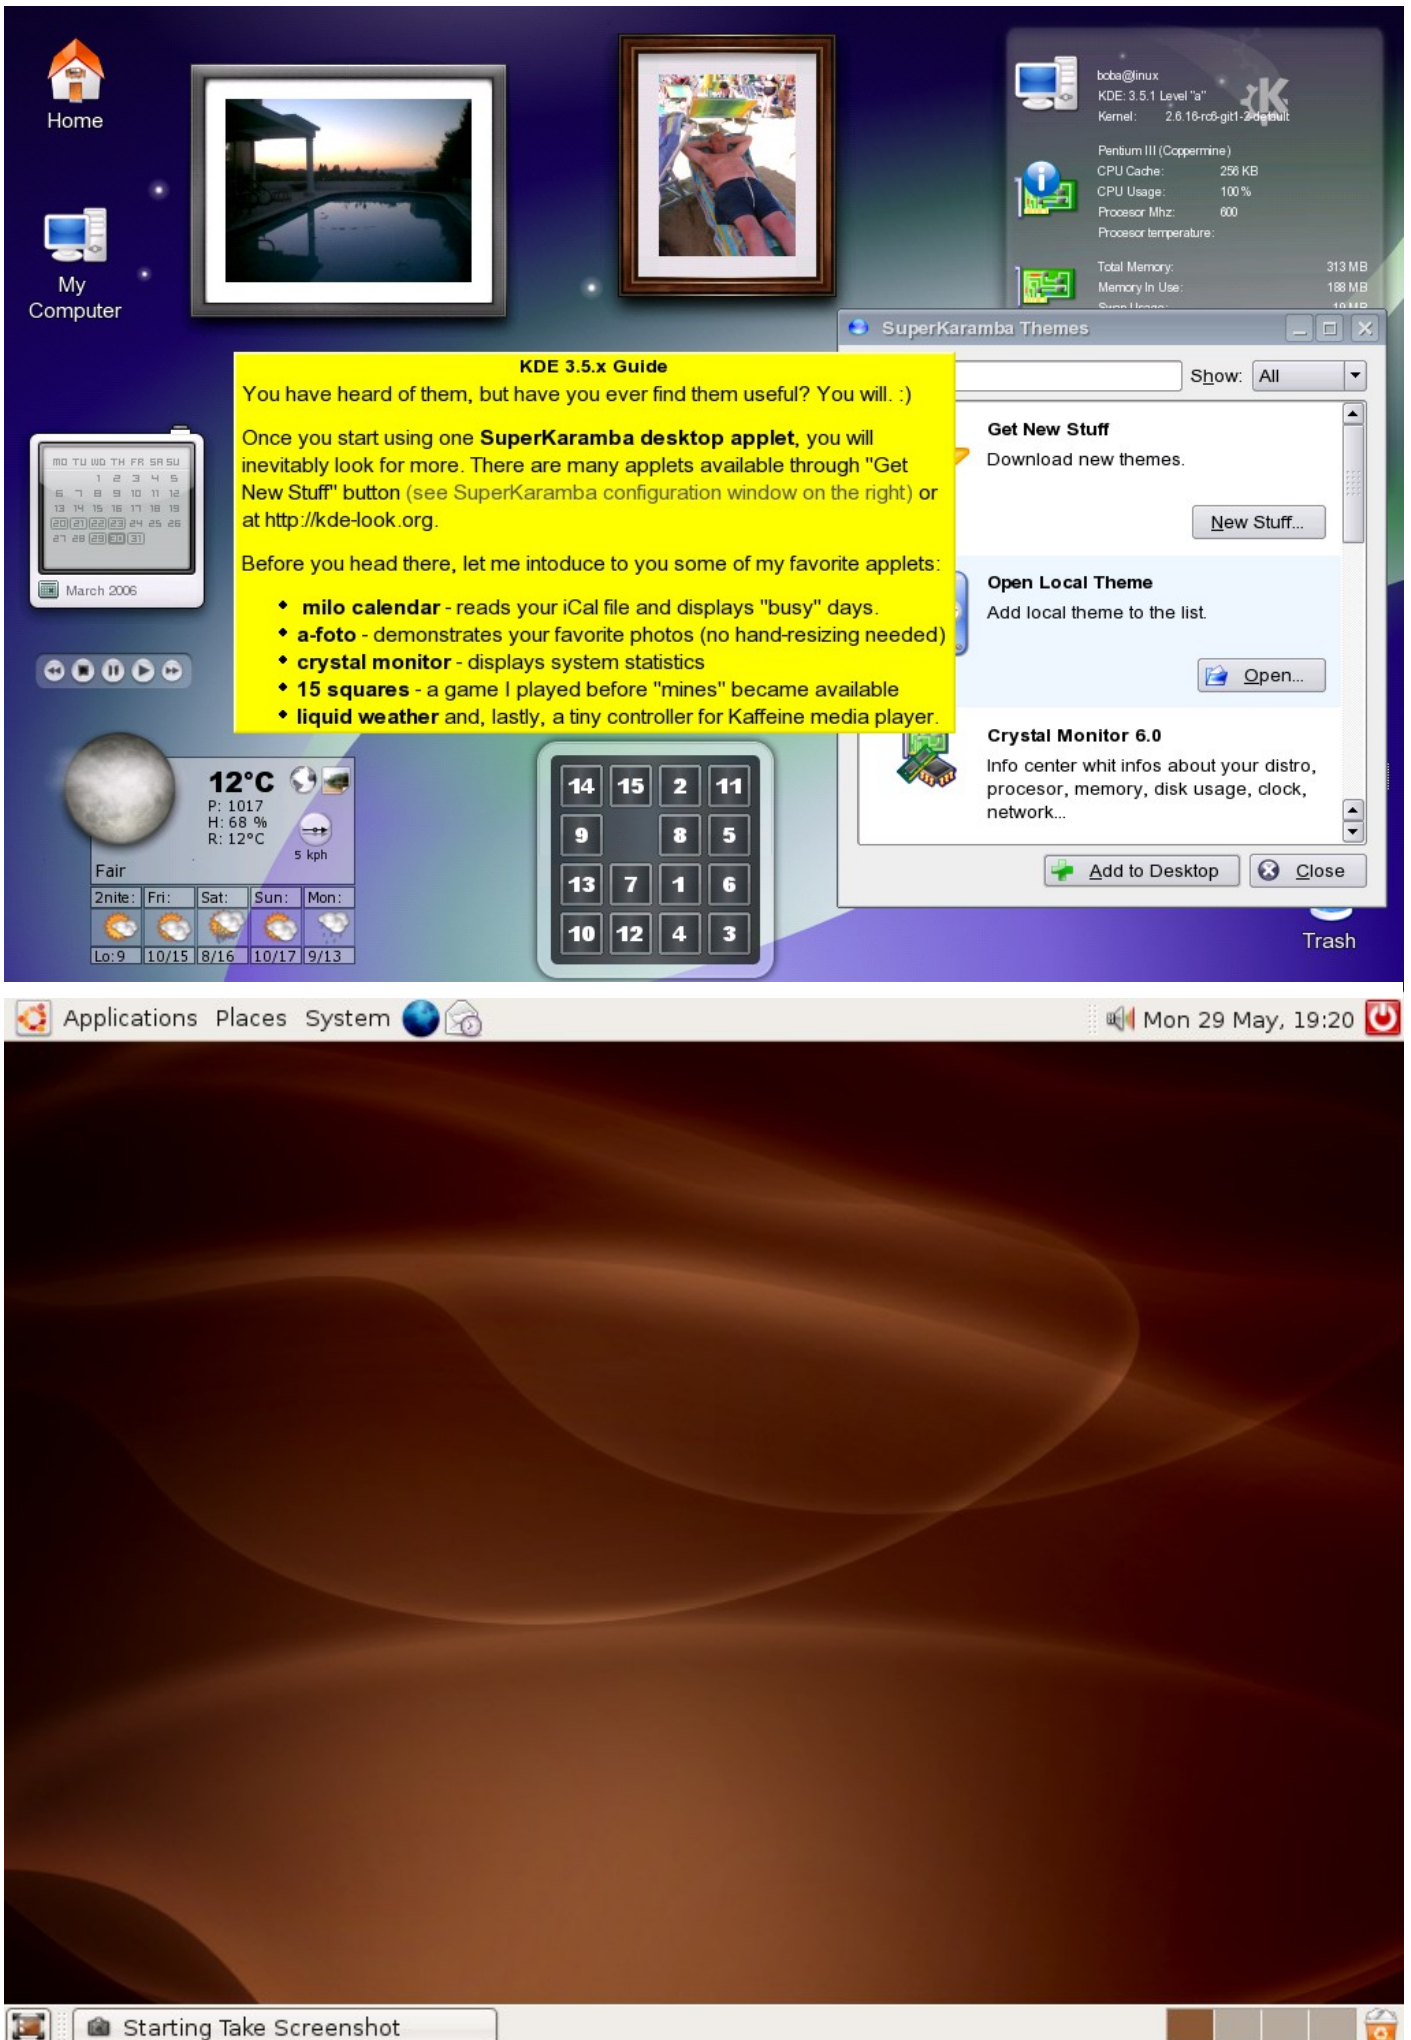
Home

My Computer

boba@linux
KDE: 3.5.1 Level "a"
Kernel: 2.6.16-rc6-git1-2-default

Pentium III (Coppermine)
CPU Cache: 256 KB
CPU Usage: 100 %
Processor Mhz: 600
Processor temperature:

Total Memory: 313 MB
Memory In Use: 188 MB

SuperKaramba Themes

Show: All

Get New Stuff
Download new themes.
New Stuff...

Open Local Theme
Add local theme to the list.
Open...

Crystal Monitor 6.0
Info center whit infos about your distro, procesor, memory, disk usage, clock, network...

Add to Desktop
Close

KDE 3.5.x Guide
You have heard of them, but have you ever find them useful? You will. :)

Once you start using one **SuperKaramba desktop applet**, you will inevitably look for more. There are many applets available through "Get New Stuff" button (see SuperKaramba configuration window on the right) or at http://kde-look.org.

Before you head there, let me intoduce to you some of my favorite applets:

- **milo calendar** - reads your iCal file and displays "busy" days.
- **a-foto** - demonstrates your favorite photos (no hand-resizing needed)
- **crystal monitor** - displays system statistics
- **15 squares** - a game I played before "mines" became available
- **liquid weather** and, lastly, a tiny controller for Kaffeine media player.

MO TU WO TH FR SA SU
1 2 3 4 5
6 7 8 9 10 11 12
13 14 15 16 17 18 19
20 21 22 23 24 25 26
27 28 29 30 31
March 2006

12°C
P: 1017
H: 68 %
R: 12°C
5 kph
Fair
2nite: Fri: Sat: Sun: Mon:
Lo:9 10/15 8/16 10/17 9/13

14 15 2 11
9 8 5
13 7 1 6
10 12 4 3

Trash

Applications Places System
Mon 29 May, 19:20

Starting Take Screenshot